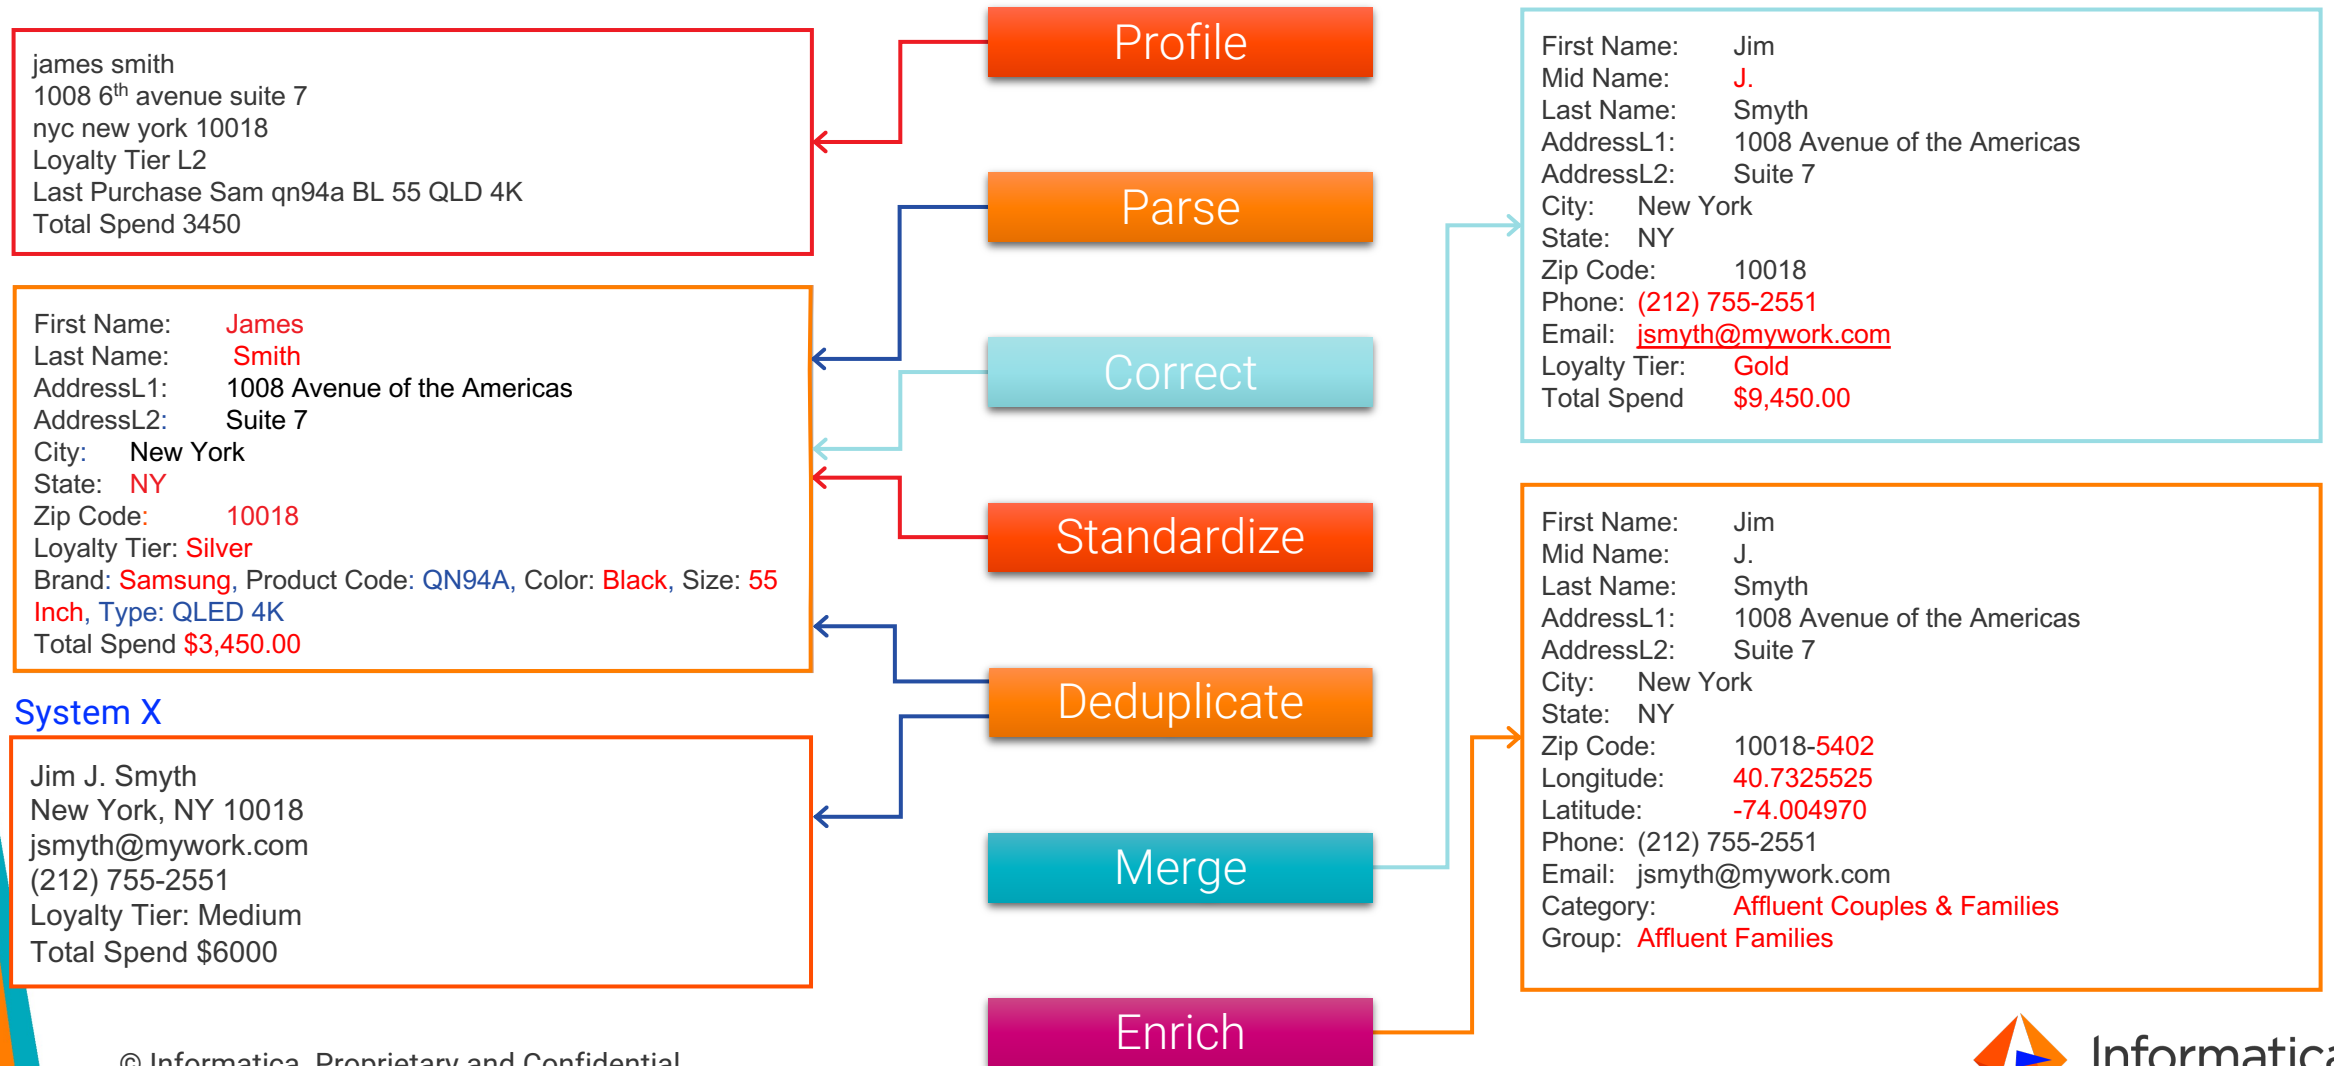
james smith
1008 6$^{th}$ avenue suite 7
nyc new york 10018
Loyalty Tier L2
Last Purchase Sam qn94a BL 55 QLD 4K
Total Spend 3450

Profile

Parse

Correct

Standardize

Deduplicate

Merge

Enrich

First Name: James
Last Name: Smith
AddressL1: 1008 Avenue of the Americas
AddressL2: Suite 7
City: New York
State: NY
Zip Code: 10018
Loyalty Tier: Silver
Brand: Samsung, Product Code: QN94A, Color: Black, Size: 55 Inch, Type: QLED 4K
Total Spend $3,450.00

System X

Jim J. Smyth
New York, NY 10018
jsmyth@mywork.com
(212) 755-2551
Loyalty Tier: Medium
Total Spend $6000

First Name: Jim
Mid Name: J.
Last Name: Smyth
AddressL1: 1008 Avenue of the Americas
AddressL2: Suite 7
City: New York
State: NY
Zip Code: 10018
Phone: (212) 755-2551
Email: jsmyth@mywork.com
Loyalty Tier: Gold
Total Spend $9,450.00

First Name: Jim
Mid Name: J.
Last Name: Smyth
AddressL1: 1008 Avenue of the Americas
AddressL2: Suite 7
City: New York
State: NY
Zip Code: 10018-5402
Longitude: 40.7325525
Latitude: -74.004970
Phone: (212) 755-2551
Email: jsmyth@mywork.com
Category: Affluent Couples & Families
Group: Affluent Families

© Informatica. Proprietary and Confidential.

Informatica